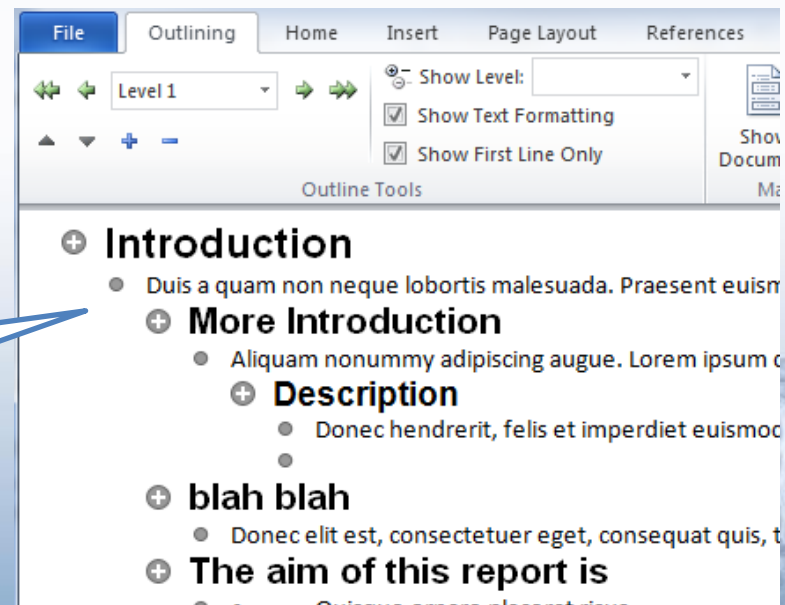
File Outlining Home Insert Page Layout References

Level 1

Show Level:

Show Text Formatting

Show First Line Only

Outline Tools

Show Docum

Ma

Introduction

Duis a quam non neque lobortis malesuada. Praesent euism

More Introduction

Aliquam nonummy adipiscing augue. Lorem ipsum d

Description

Donec hendrerit, felis et imperdiet euismod

blah blah

Donec elit est, consectetuer eget, consequat quis, t

The aim of this report is

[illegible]